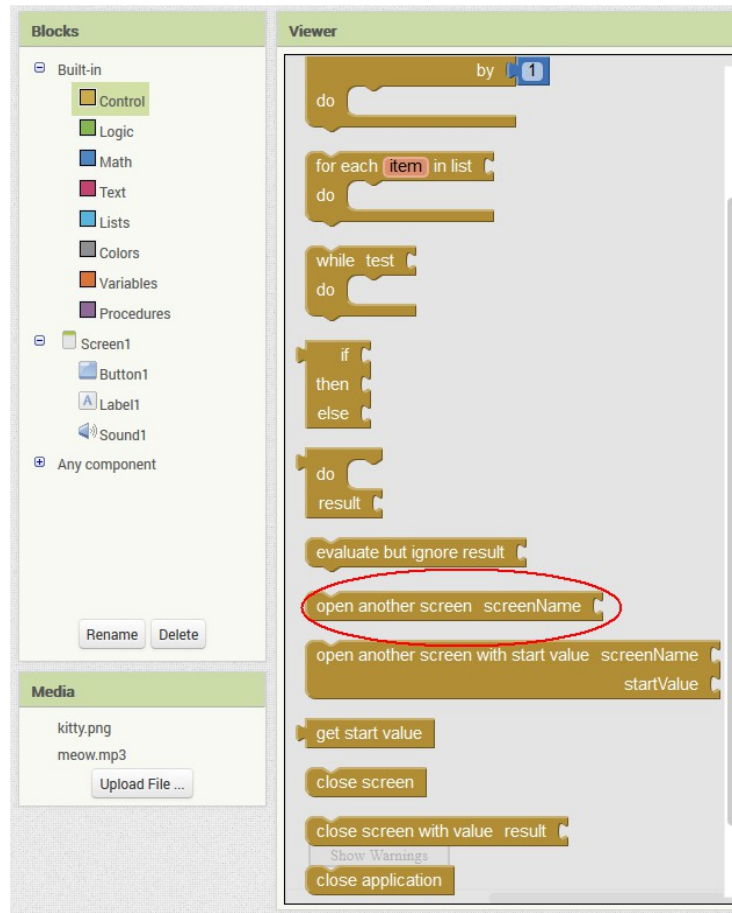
Blocks

Built-in
Control
Logic
Math
Text
Lists
Colors
Variables
Procedures
Screen1
Button1
A Label1
Sound1
Any component

Rename
Delete

Media

kitty.png
meow.mp3
Upload File ...

Viewer

by 1
do

for each item in list
do

while test
do

if
then
else

do
result

evaluate but ignore result

open another screen screenName

open another screen with start value screenName
startValue

get start value

close screen

close screen with value result

Show Warnings

close application